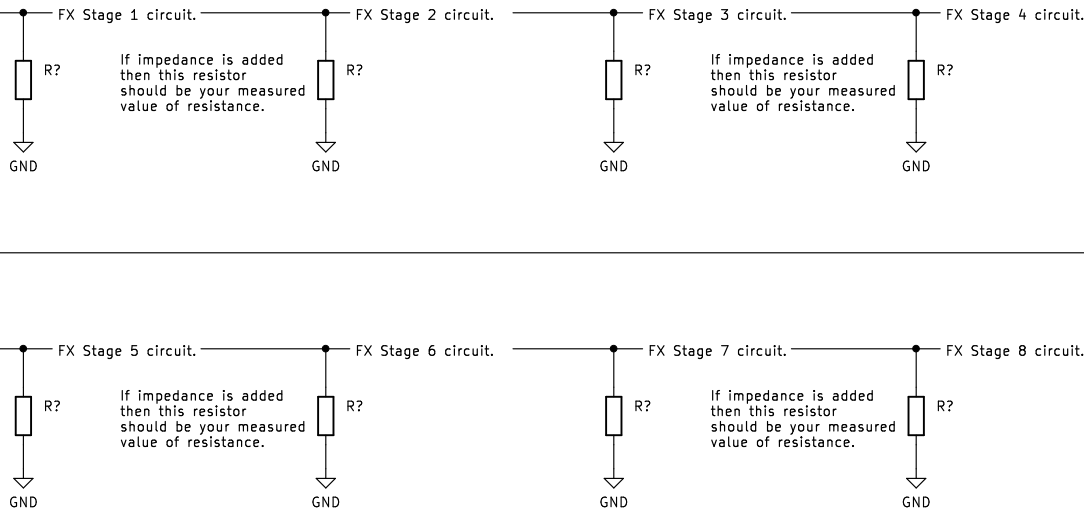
FX Stage 1 circuit.

R?

If impedance is added then this resistor should be your measured value of resistance.

GND

FX Stage 2 circuit.

R?

GND

FX Stage 3 circuit.

R?

If impedance is added then this resistor should be your measured value of resistance.

GND

FX Stage 4 circuit.

R?

GND

FX Stage 5 circuit.

R?

If impedance is added then this resistor should be your measured value of resistance.

GND

FX Stage 6 circuit.

R?

GND

FX Stage 7 circuit.

R?

If impedance is added then this resistor should be your measured value of resistance.

GND

FX Stage 8 circuit.

R?

GND